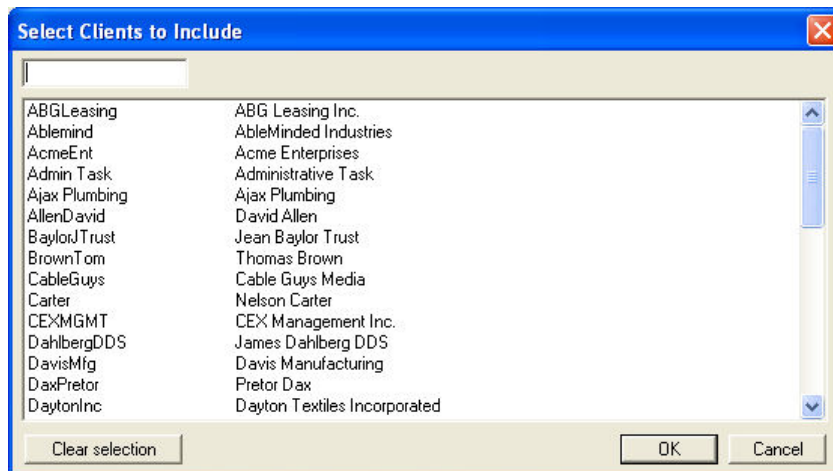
Select Clients to Include

| | |
|---|---|
| ABGLeasing | ABG Leasing Inc. |
| Ablemind | AbleMinded Industries |
| AcmeEnt | Acme Enterprises |
| Admin Task | Administrative Task |
| Ajax Plumbing | Ajax Plumbing |
| AllenDavid | David Allen |
| BaylorJTrust | Jean Baylor Trust |
| BrownTom | Thomas Brown |
| CableGuys | Cable Guys Media |
| Carter | Nelson Carter |
| CEXMGMT | CEX Management Inc. |
| DahlbergDDS | James Dahlberg DDS |
| DavisMfg | Davis Manufacturing |
| DaxPretor | Pretor Dax |
| DaytonInc | Dayton Textiles Incorporated |

Clear selection

OK

Cancel